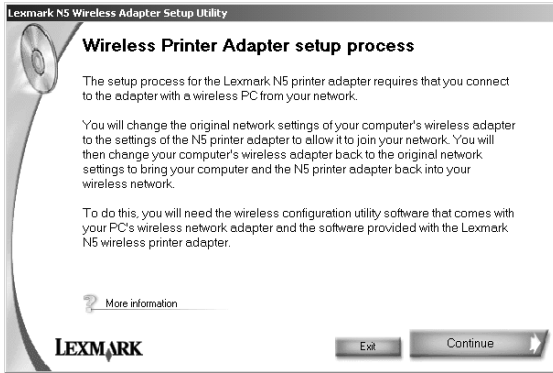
Lexmark N5 Wireless Adapter Setup Utility

Wireless Printer Adapter setup process

The setup process for the Lexmark N5 printer adapter requires that you connect to the adapter with a wireless PC from your network.

You will change the original network settings of your computer's wireless adapter to the settings of the N5 printer adapter to allow it to join your network. You will then change your computer's wireless adapter back to the original network settings to bring your computer and the N5 printer adapter back into your wireless network.

To do this, you will need the wireless configuration utility software that comes with your PC's wireless network adapter and the software provided with the Lexmark N5 wireless printer adapter.

More information

LEXMARK

Exit

Continue